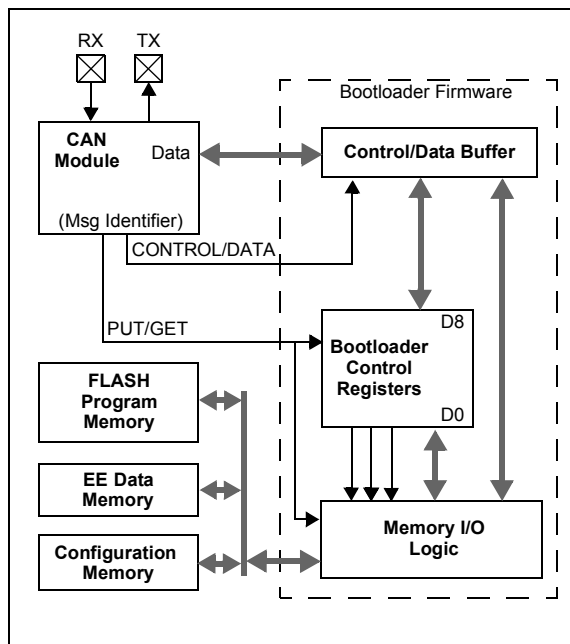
RX
TX
Bootloader Firmware
CAN Module
Data
(Msg Identifier)
Control/Data Buffer
CONTROL/DATA
PUT/GET
D8
Bootloader Control Registers
D0
FLASH Program Memory
EE Data Memory
Configuration Memory
Memory I/O Logic